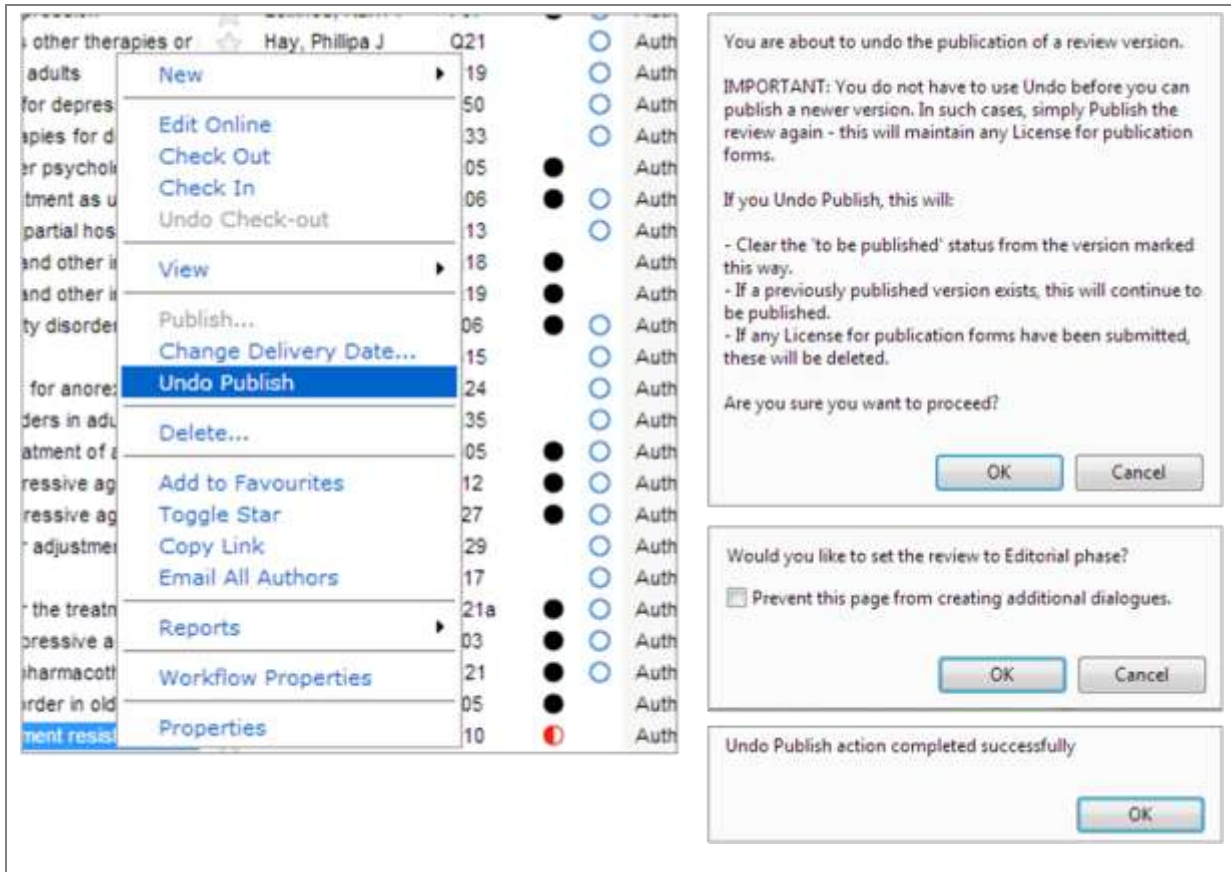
other therapies or | Hay, Phillipa J | Q21 | Auth
adults | 19 | Auth
for depres | 50 | Auth
apies for d | 33 | Auth
r psychol | 05 | Auth
tment as u | 06 | Auth
partial hos | 13 | Auth
and other i | 18 | Auth
and other i | 19 | Auth
ty disorde | 06 | Auth
15 | Auth
for anore | 24 | Auth
ders in adu | 35 | Auth
atment of | 05 | Auth
ressive ag | 12 | Auth
ressive ag | 27 | Auth
adjustme | 29 | Auth
17 | Auth
the treatn | 21a | Auth
pressive a | 03 | Auth
pharmacot | 21 | Auth
rder in old | 05 | Auth
ment resis | 10 | Auth

New
Edit Online
Check Out
Check In
Undo Check-out
View
Publish...
Change Delivery Date...
Undo Publish
Delete...
Add to Favourites
Toggle Star
Copy Link
Email All Authors
Reports
Workflow Properties
Properties

You are about to undo the publication of a review version.

IMPORTANT: You do not have to use Undo before you can publish a newer version. In such cases, simply Publish the review again - this will maintain any License for publication forms.

If you Undo Publish, this will:

- Clear the 'to be published' status from the version marked this way.
- If a previously published version exists, this will continue to be published.
- If any License for publication forms have been submitted, these will be deleted.

Are you sure you want to proceed?

OK | Cancel

Would you like to set the review to Editorial phase?

Prevent this page from creating additional dialogues.

OK | Cancel

Undo Publish action completed successfully

OK